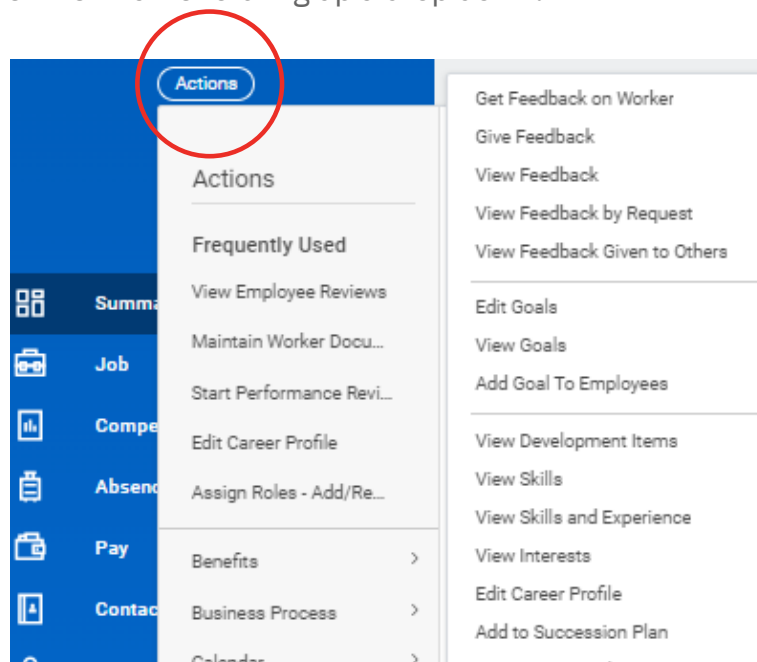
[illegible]

Actions

Summa

Job

Compe

Absenc

Pay

Contac

Actions

Frequently Used

View Employee Reviews

Maintain Worker Docu...

Start Performance Revi...

Edit Career Profile

Assign Roles - Add/Re...

Benefits >

Business Process >

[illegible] >

Get Feedback on Worker

Give Feedback

View Feedback

View Feedback by Request

View Feedback Given to Others

Edit Goals

View Goals

Add Goal To Employees

View Development Items

View Skills

View Skills and Experience

View Interests

Edit Career Profile

Add to Succession Plan